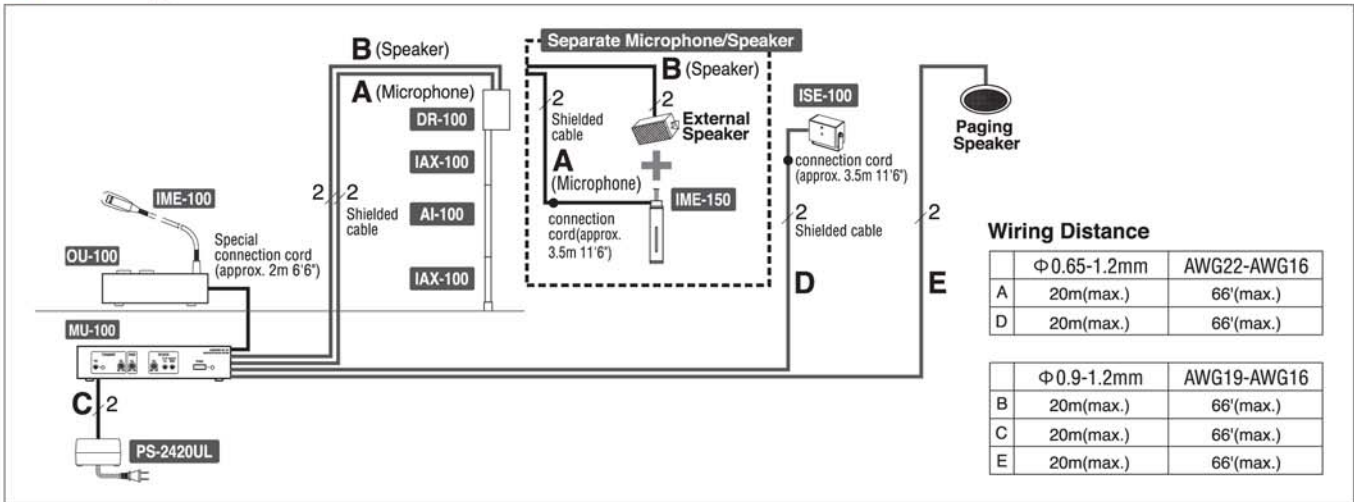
B (Speaker)

A (Microphone)

DR-100

IAX-100

AI-100

IAX-100

2 2 Shielded cable

IME-100

Special connection cord (approx. 2m 6'6")

OU-100

MU-100

C 2

PS-2420UL

Separate Microphone/Speaker

B (Speaker)

2 Shielded cable

2

External Speaker

A (Microphone)

connection cord(approx. 3.5m 11'6")

IME-150

ISE-100

connection cord (approx. 3.5m 11'6")

2 Shielded cable

D

Paging Speaker

2

E

Wiring Distance

| | Φ0.65-1.2mm | AWG22-AWG16 |
|---|---|---|
| A | 20m(max.) | 66'(max.) |
| D | 20m(max.) | 66'(max.) |

| | Φ0.9-1.2mm | AWG19-AWG16 |
|---|---|---|
| B | 20m(max.) | 66'(max.) |
| C | 20m(max.) | 66'(max.) |
| E | 20m(max.) | 66'(max.) |